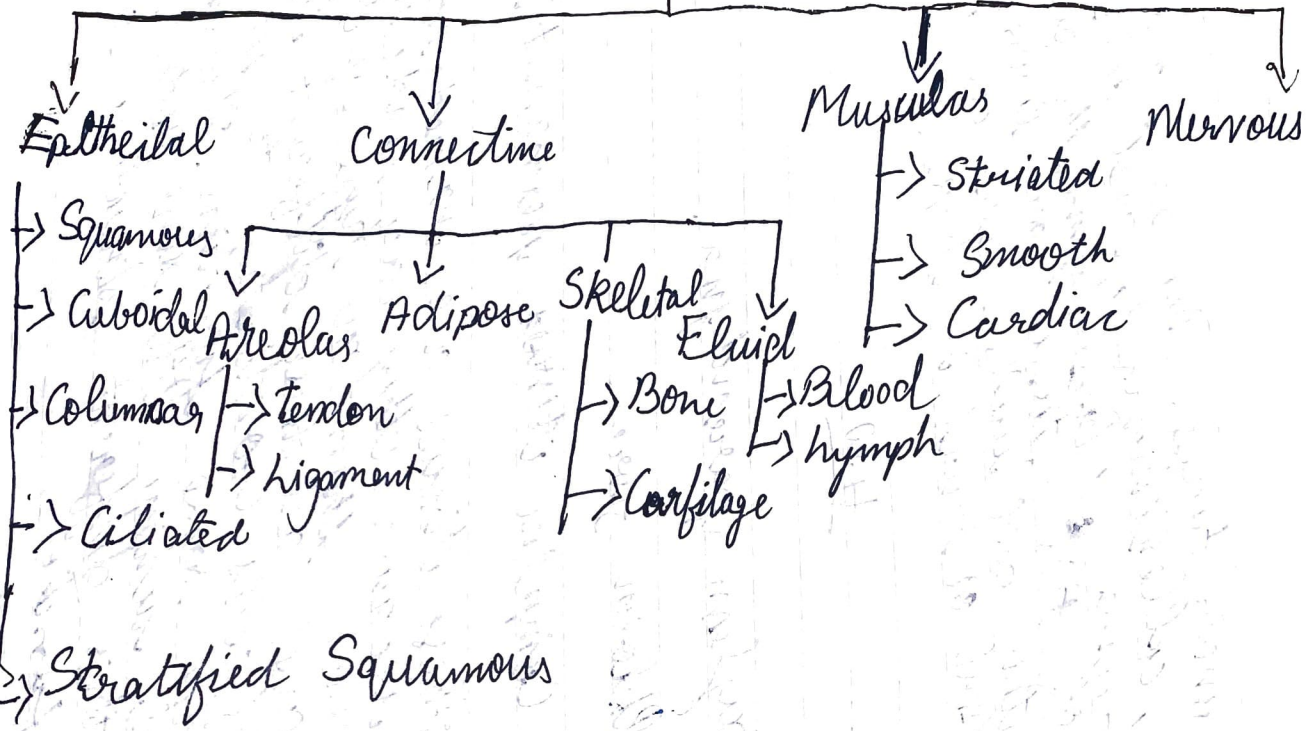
Eptheilal

Squamous

Cuboidal

Columnar

Ciliated

Stratified Squamous

Connective

Areolar

tendon

Ligament

Adipose

Skeletal

Bone

Cartilage

Fluid

Blood

lymph

Muscular

Striated

Smooth

Cardiac

Nervous